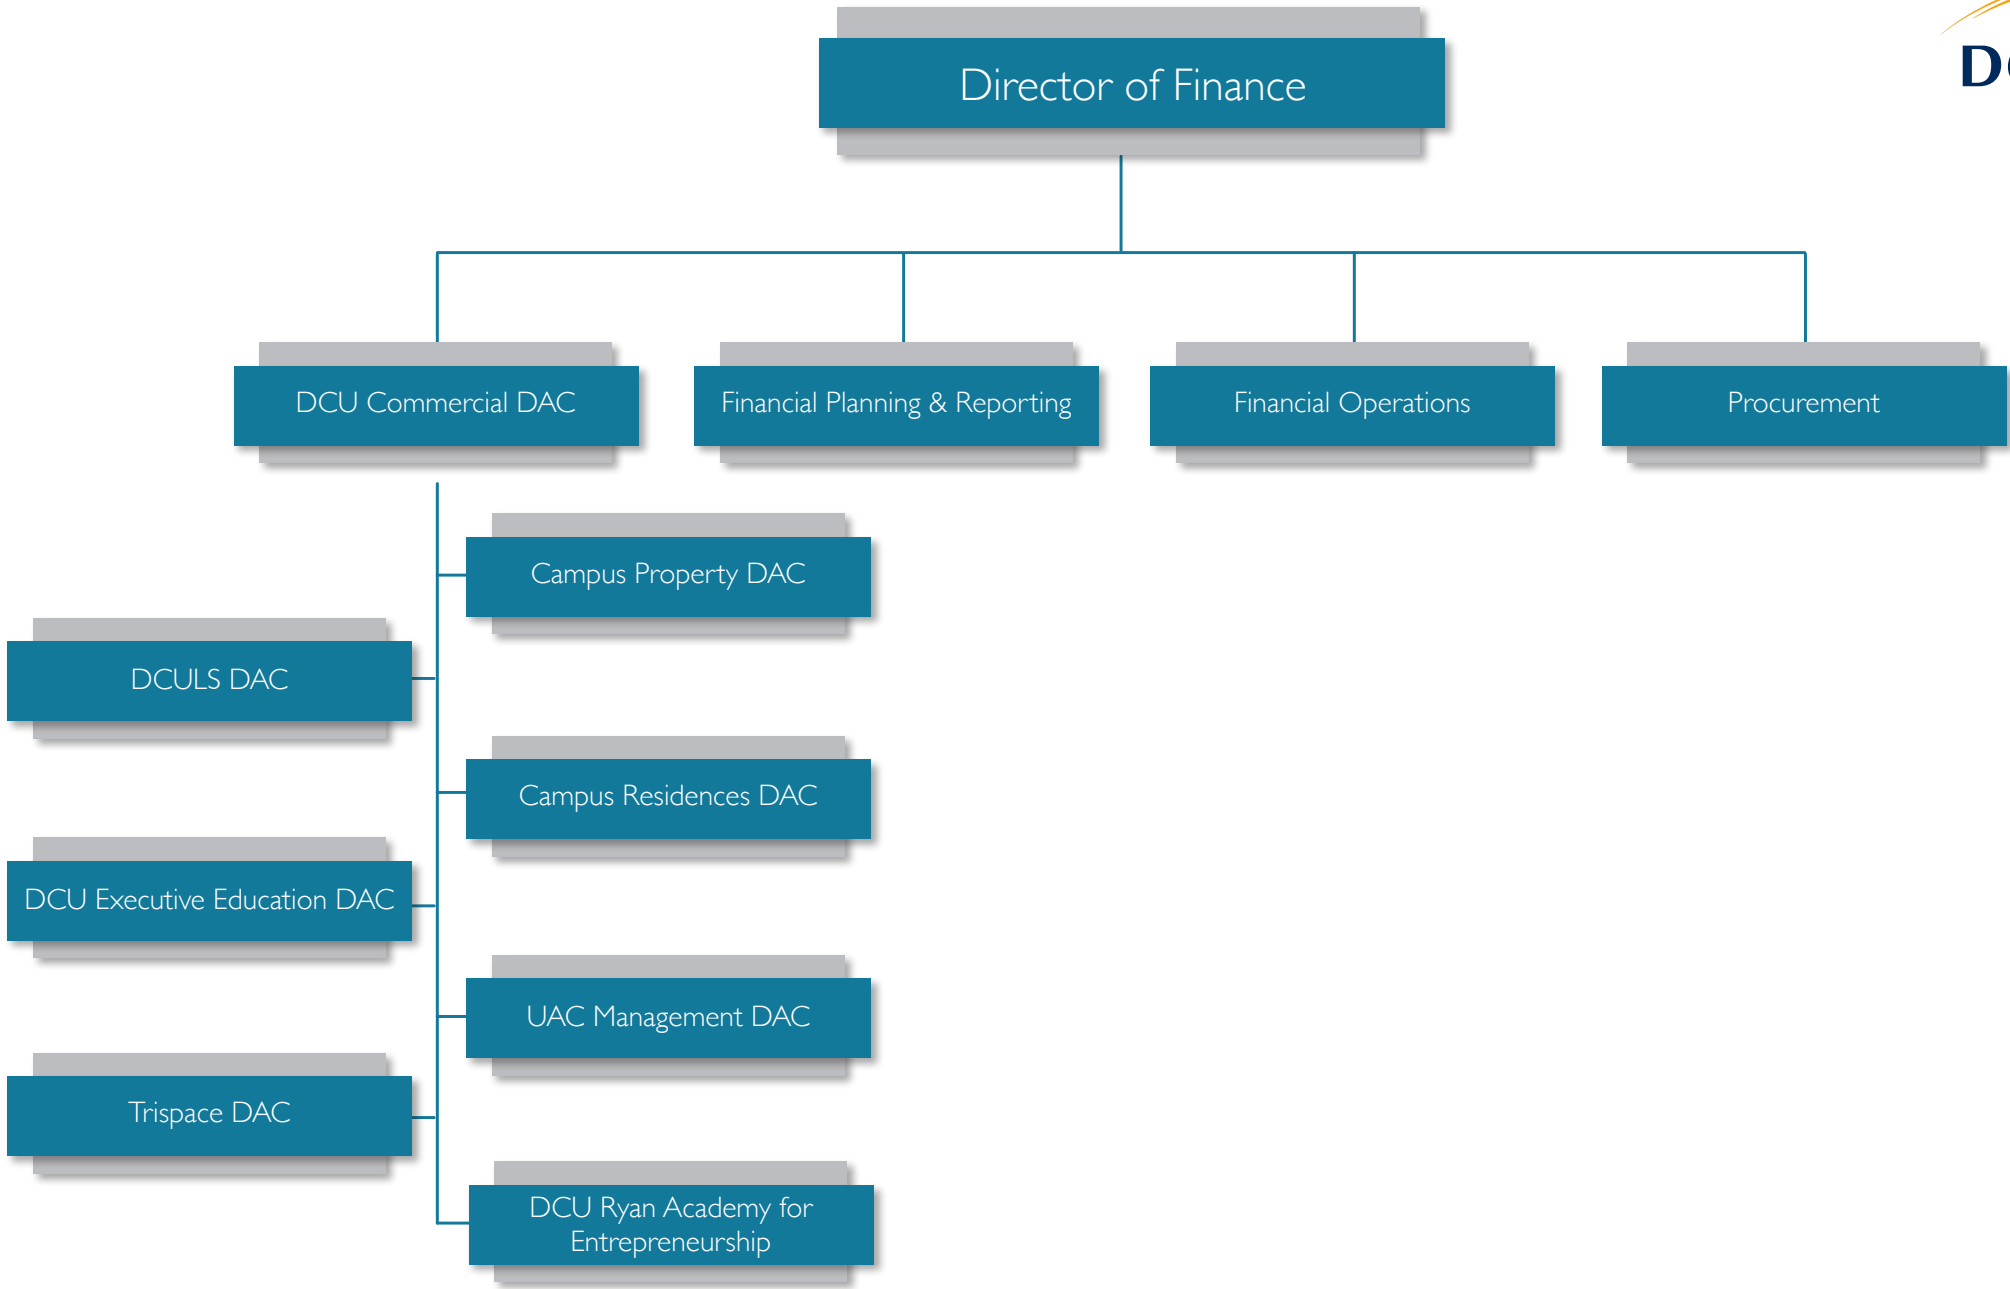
Director of Finance

DCU Commercial DAC

Financial Planning & Reporting

Financial Operations

Procurement

Campus Property DAC

DCULS DAC

Campus Residences DAC

DCU Executive Education DAC

UAC Management DAC

Trispace DAC

DCU Ryan Academy for Entrepreneurship

D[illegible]